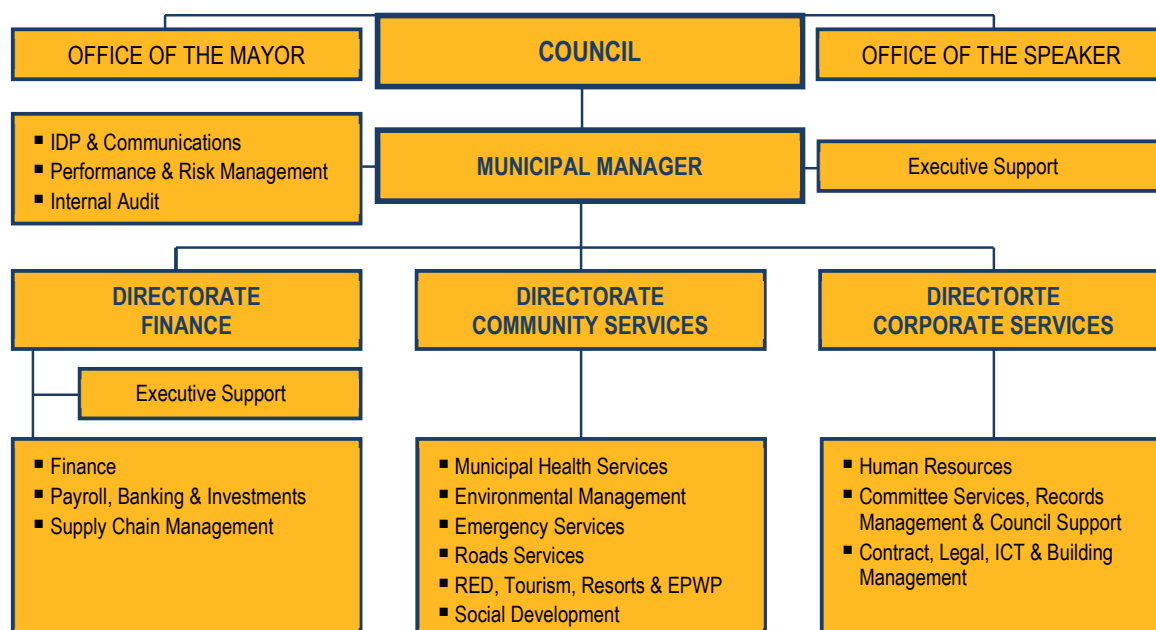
OFFICE OF THE MAYOR

COUNCIL

OFFICE OF THE SPEAKER

▪ IDP & Communications
▪ Performance & Risk Management
▪ Internal Audit

MUNICIPAL MANAGER

Executive Support

DIRECTORATE FINANCE

DIRECTORATE COMMUNITY SERVICES

DIRECTORTE CORPORATE SERVICES

Executive Support

▪ Finance
▪ Payroll, Banking & Investments
▪ Supply Chain Management

▪ Municipal Health Services
▪ Environmental Management
▪ Emergency Services
▪ Roads Services
▪ RED, Tourism, Resorts & EPWP
▪ Social Development

▪ Human Resources
▪ Committee Services, Records Management & Council Support
▪ Contract, Legal, ICT & Building Management